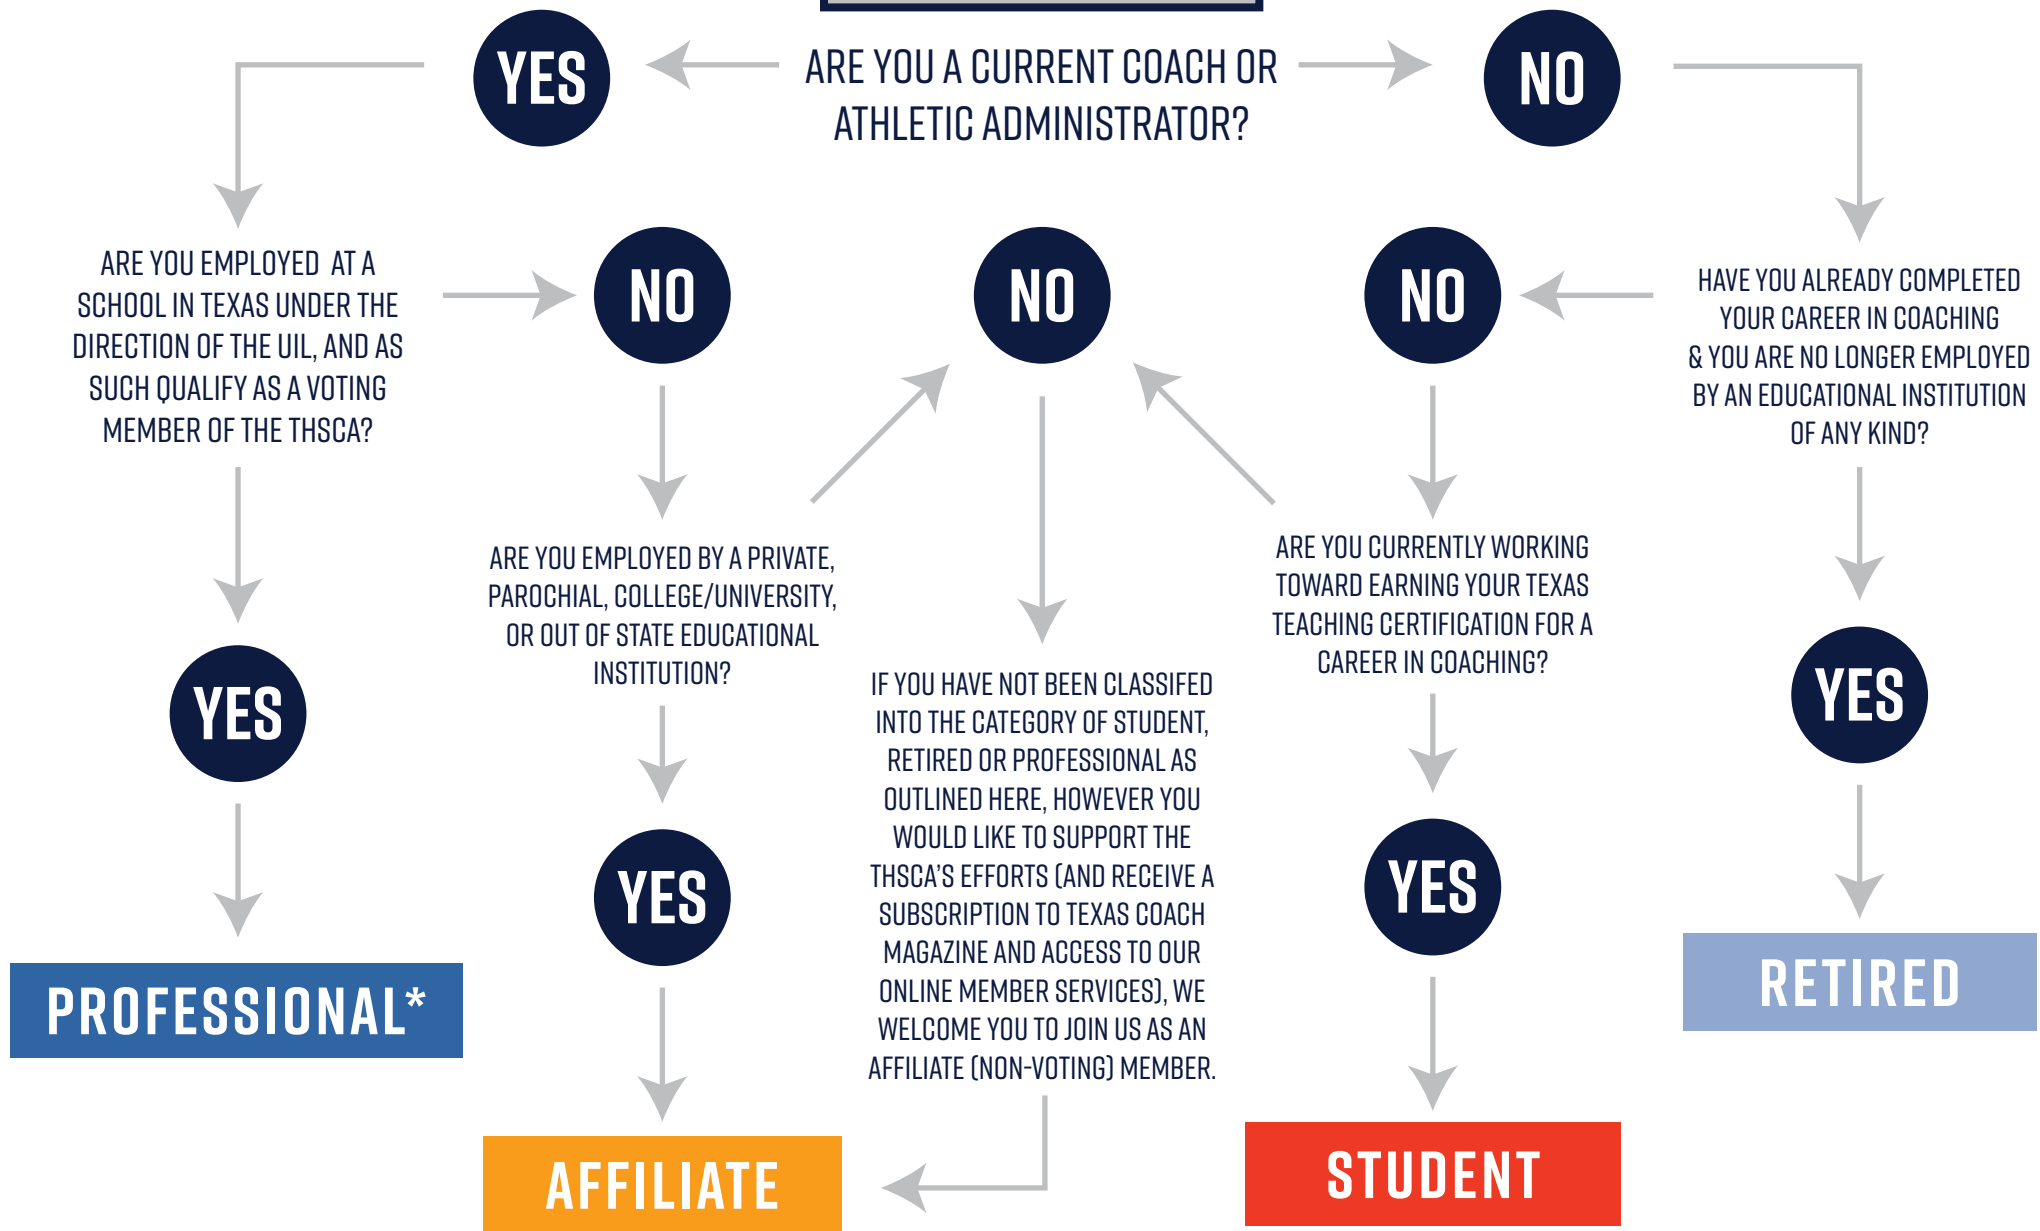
YES

ARE YOU A CURRENT COACH OR ATHLETIC ADMINISTRATOR?

NO

ARE YOU EMPLOYED AT A SCHOOL IN TEXAS UNDER THE DIRECTION OF THE UIL, AND AS SUCH QUALIFY AS A VOTING MEMBER OF THE THSCA?

NO

NO

NO

HAVE YOU ALREADY COMPLETED YOUR CAREER IN COACHING & YOU ARE NO LONGER EMPLOYED BY AN EDUCATIONAL INSTITUTION OF ANY KIND?

ARE YOU EMPLOYED BY A PRIVATE, PAROCHIAL, COLLEGE/UNIVERSITY, OR OUT OF STATE EDUCATIONAL INSTITUTION?

ARE YOU CURRENTLY WORKING TOWARD EARNING YOUR TEXAS TEACHING CERTIFICATION FOR A CAREER IN COACHING?

YES

IF YOU HAVE NOT BEEN CLASSIFED INTO THE CATEGORY OF STUDENT, RETIRED OR PROFESSIONAL AS OUTLINED HERE, HOWEVER YOU WOULD LIKE TO SUPPORT THE THSCA'S EFFORTS (AND RECEIVE A SUBSCRIPTION TO TEXAS COACH MAGAZINE AND ACCESS TO OUR ONLINE MEMBER SERVICES), WE WELCOME YOU TO JOIN US AS AN AFFILIATE (NON-VOTING) MEMBER.

YES

YES

YES

RETIRED

PROFESSIONAL*

AFFILIATE

STUDENT